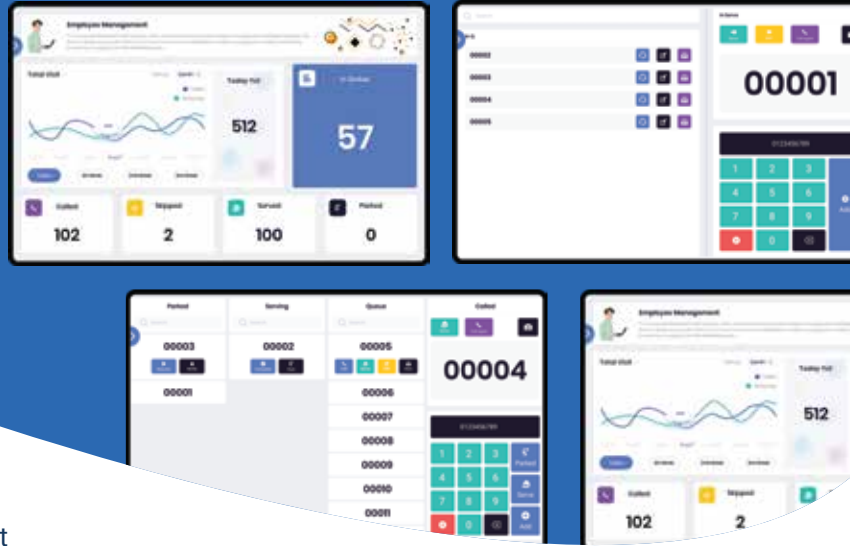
Employee Management

Total Visit

Today Vst

512

In Queue

57

Called

102

Skipped

2

Served

100

Parked

0

00002

00003

00004

00005

00001

1 2 3
4 5 6
7 8 9
0

Parked

Serving

Queue

Called

00003

00001

00002

00005

00006

00007

00008

00009

00010

00011

00004

Parked

Serve

Add

Employee Management

Total Visit

Today Vst

512

Called

102

Skipped

2

t